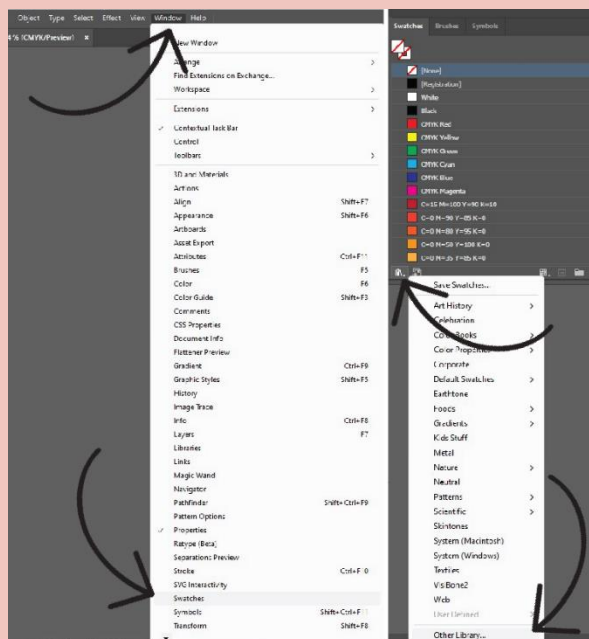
Object Type Select Effect View Window Help

4% (CMYK/Preview)

New Window
Arrange
Find Extensions on Exchange...
Workspace
Extensions
Contextual Task Bar
Control
Toolbars
3D and Materials
Actions
Align Shift+F7
Appearance Shift+F6
Artboards
Asset Export
Attributes Ctrl+F11
Brushes F5
Color F6
Color Guide Shift+F3
Comments
CSS Properties
Document Info
Flattener Preview
Gradient Ctrl+F9
Graphic Styles Shift+F5
History
Image Trace
Info Ctrl+F8
Layers F7
Libraries
Links
Magic Wand
Navigator
Pathfinder Shift+Ctrl+F9
Pattern Options
Properties
Retype (Beta)
Separations Preview
Stroke Ctrl+F10
SVG Interactivity
Swatches
Symbols Shift+Ctrl+F11
Transform Shift+F8

Swatches Brushes Symbols

[None]
[Registration]
White
Black
CMYK Red
CMYK Yellow
CMYK Green
CMYK Cyan
CMYK Blue
CMYK Magenta
C=15 M=100 Y=90 K=10
C=0 M=90 Y=85 K=0
C=0 M=80 Y=95 K=0
C=0 M=50 Y=100 K=0
C=0 M=35 Y=85 K=0

Save Swatches...
Art History
Celebration
Color Books
Color Properties
Corporate
Default Swatches
Earthtone
Foods
Gradients
Kids Stuff
Metal
Nature
Neutral
Patterns
Scientific
Skintones
System (Macintosh)
System (Windows)
Textiles
VisiBone2
Web
User Defined
Other Library...